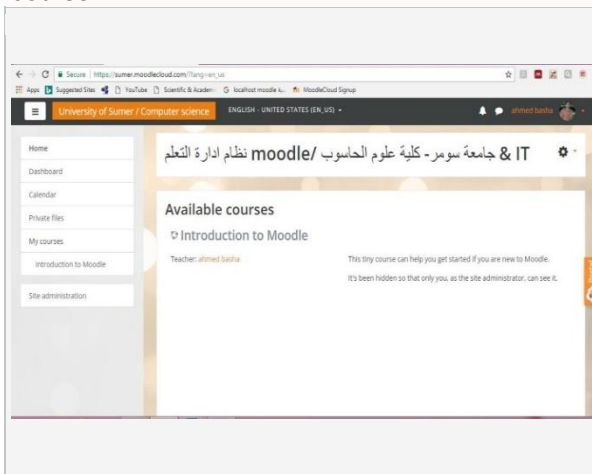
Secure | https://sumer.moodlecloud.com/?lang=en_us

Apps Suggested Sites YouTube Scientific & Academ localhost moodle i... MoodleCloud Signup

University of Sumer / Computer science ENGLISH - UNITED STATES (EN_US) ▾ ahmed basha

IT & جامعة سومر - كلية علوم الحاسوب /moodle نظام ادارة التعلم

Home
Dashboard
Calendar
Private files
My courses
Introduction to Moodle
Site administration

Available courses

Introduction to Moodle

Teacher: ahmed basha

This tiny course can help you get started if you are new to Moodle.

It's been hidden so that only you, as the site administrator, can see it.